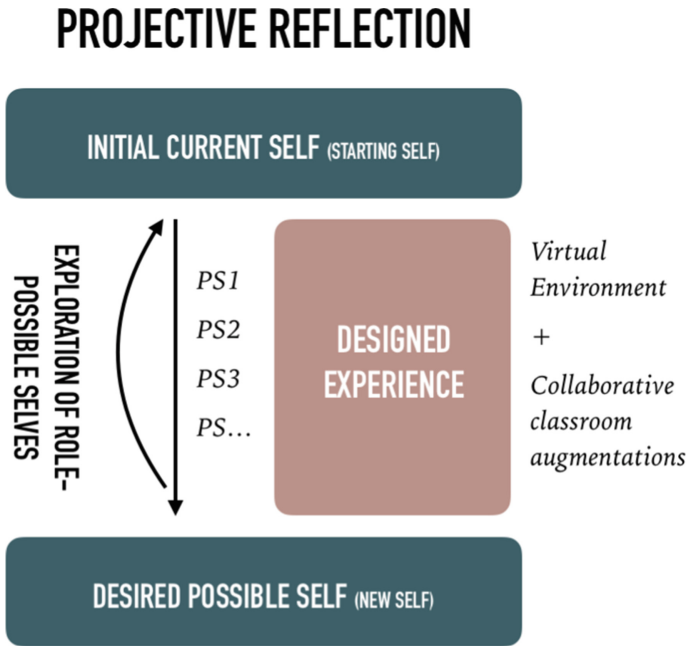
PROJECTIVE REFLECTION

INITIAL CURRENT SELF (STARTING SELF)

EXPLORATION OF ROLE-POSSIBLE SELVES

PS1
PS2
PS3
PS…

DESIGNED EXPERIENCE

Virtual Environment
+
Collaborative classroom augmentations

DESIRED POSSIBLE SELF (NEW SELF)